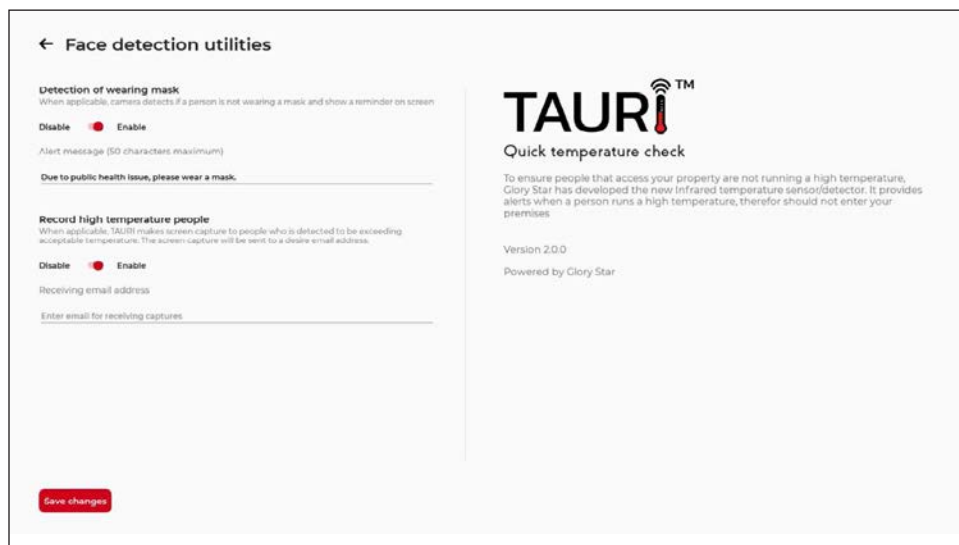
← Face detection utilities

Detection of wearing mask
When applicable, camera detects if a person is not wearing a mask and show a reminder on screen

Disable Enable

Alert message (50 characters maximum)

Due to public health issue, please wear a mask.

Record high temperature people
When applicable, TAURI makes screen capture to people who is detected to be exceeding acceptable temperature. The screen capture will be sent to a desire email address.

Disable Enable

Receiving email address

Enter email for receiving captures

Save changes

TAURI™

Quick temperature check

To ensure people that access your property are not running a high temperature, Glory Star has developed the new Infrared temperature sensor/detector. It provides alerts when a person runs a high temperature, therefor should not enter your premises

Version 2.0.0

Powered by Glory Star